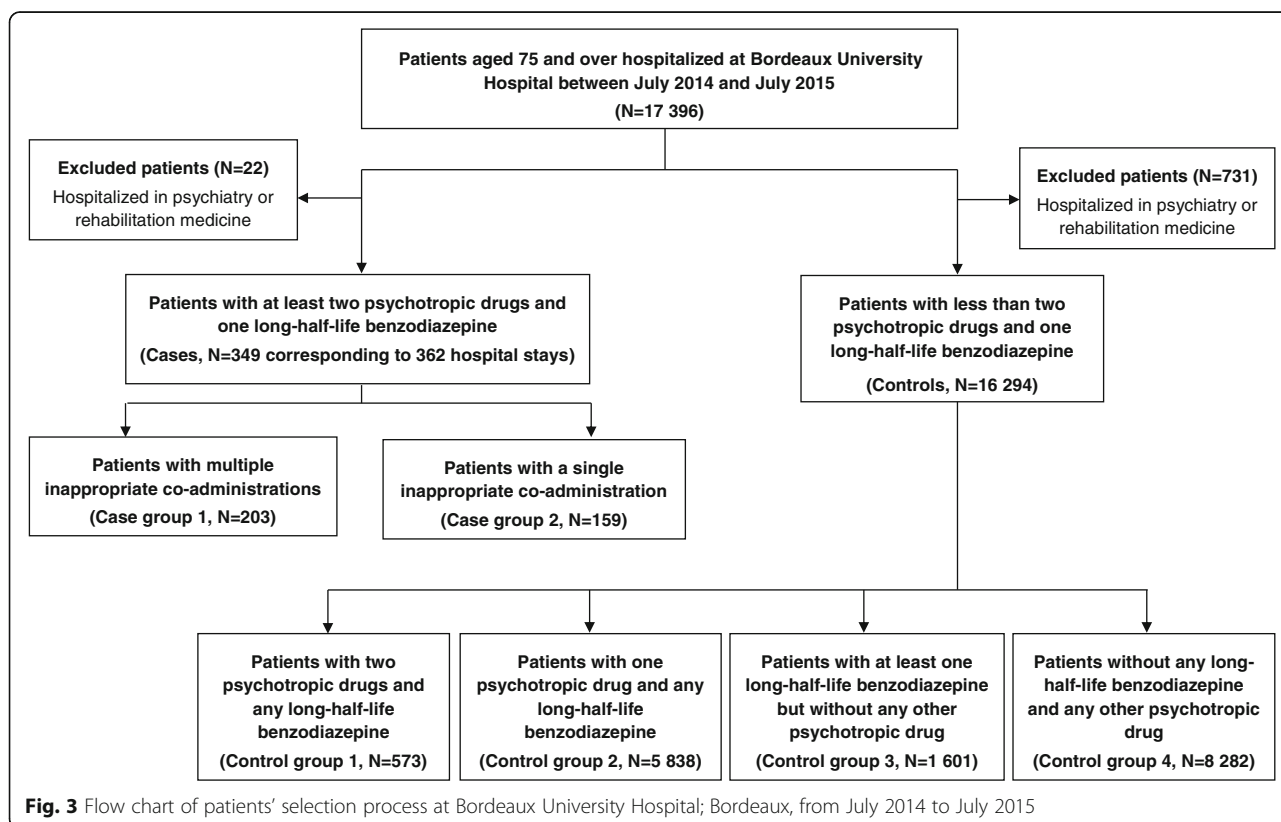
Patients aged 75 and over hospitalized at Bordeaux University Hospital between July 2014 and July 2015
(N=17 396)

Excluded patients (N=22)
Hospitalized in psychiatry or rehabilitation medicine

Excluded patients (N=731)
Hospitalized in psychiatry or rehabilitation medicine

Patients with at least two psychotropic drugs and one long-half-life benzodiazepine
(Cases, N=349 corresponding to 362 hospital stays)

Patients with less than two psychotropic drugs and one long-half-life benzodiazepine
(Controls, N=16 294)

Patients with multiple inappropriate co-administrations
(Case group 1, N=203)

Patients with a single inappropriate co-administration
(Case group 2, N=159)

Patients with two psychotropic drugs and any long-half-life benzodiazepine
(Control group 1, N=573)

Patients with one psychotropic drug and any long-half-life benzodiazepine
(Control group 2, N=5 838)

Patients with at least one long-half-life benzodiazepine but without any other psychotropic drug
(Control group 3, N=1 601)

Patients without any long-half-life benzodiazepine and any other psychotropic drug
(Control group 4, N=8 282)

Fig. 3 Flow chart of patients' selection process at Bordeaux University Hospital; Bordeaux, from July 2014 to July 2015